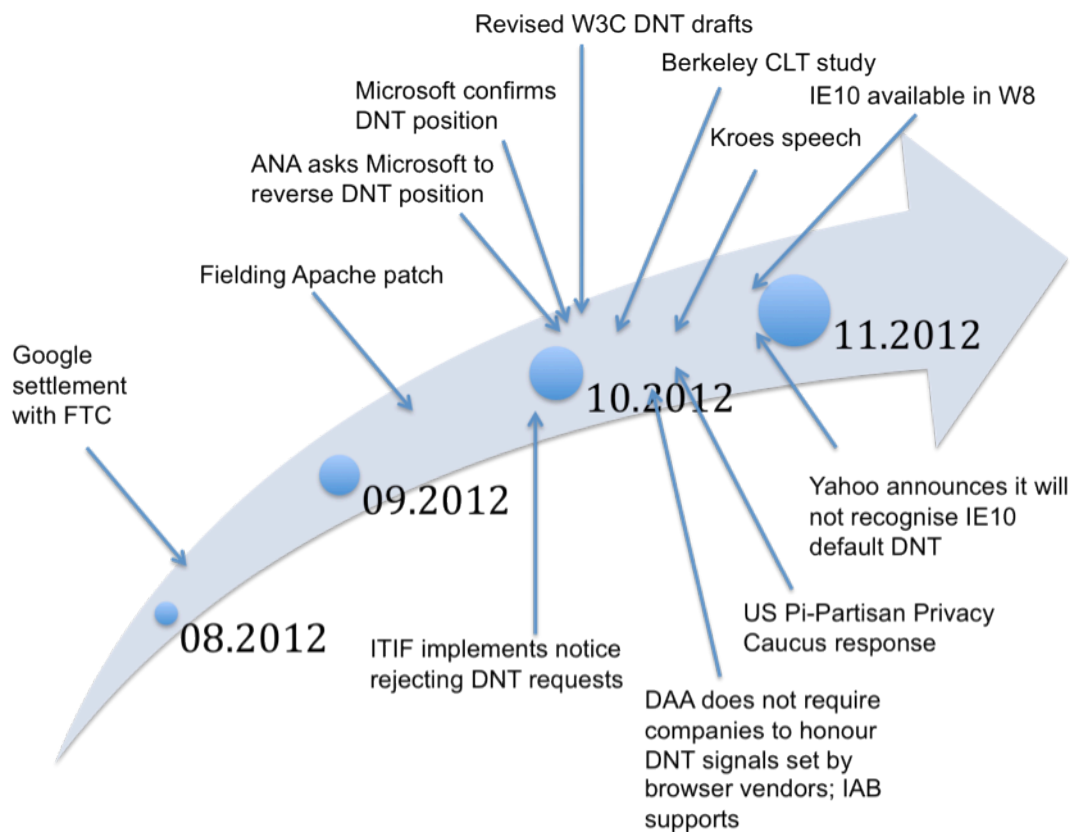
Revised W3C DNT drafts

Berkeley CLT study

Microsoft confirms DNT position

IE10 available in W8

Kroes speech

ANA asks Microsoft to reverse DNT position

Fielding Apache patch

Google settlement with FTC

11.2012

10.2012

09.2012

08.2012

Yahoo announces it will not recognise IE10 default DNT

US Pi-Partisan Privacy Caucus response

ITIF implements notice rejecting DNT requests

DAA does not require companies to honour DNT signals set by browser vendors; IAB supports